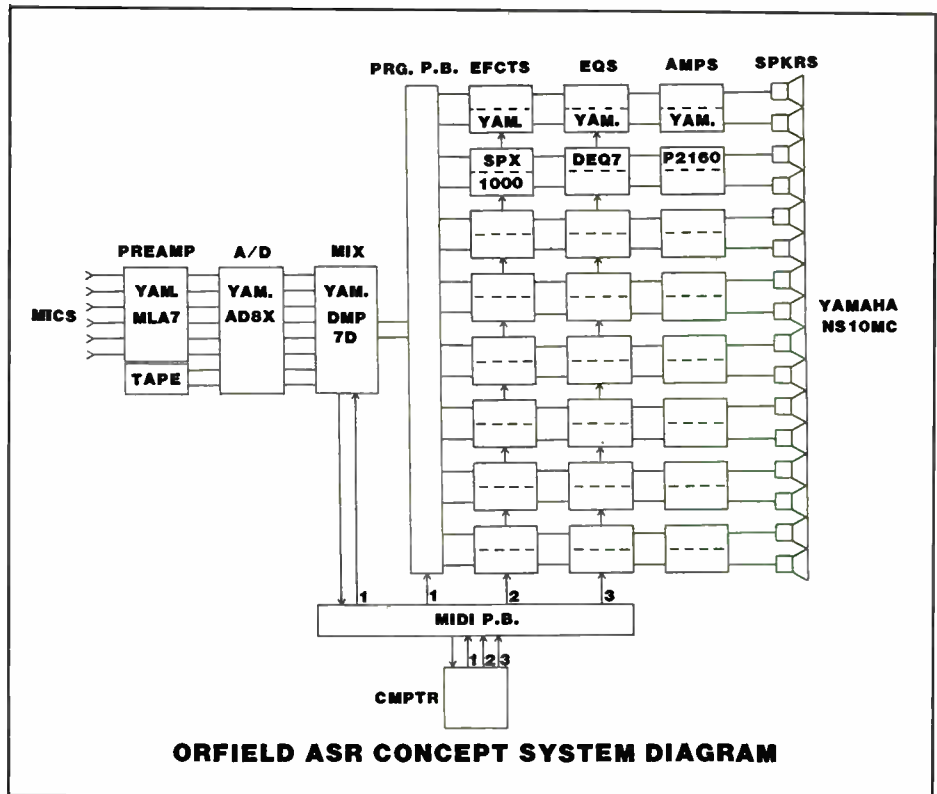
PRG. P.B. EFCTS EQS AMPS SPKRS

YAM. YAM. YAM.

SPX 1000 DEQ7 P2160

PREAMP A/D MIX

MICS YAM. MLA7 YAM. AD8X YAM. DMP 7D

TAPE

YAMAHA NS10MC

1 1 2 3

MIDI P.B.

1 2 3

CMPTR

ORFIELD ASR CONCEPT SYSTEM DIAGRAM